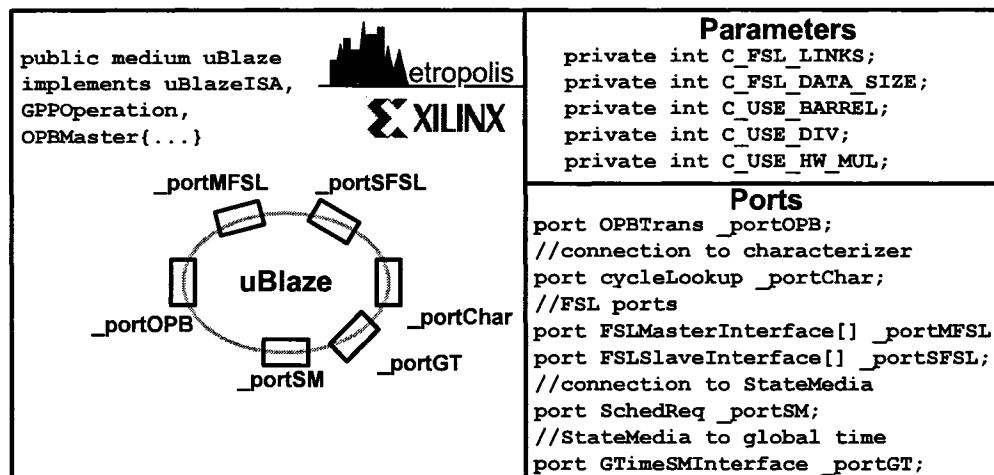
public medium uBlaze implements uBlazeISA, GPPOperation, OPBMaster{...}

etropolis

XILINX

_portMFSL

_portSFSL

uBlaze

_portOPB

_portChar

_portSM

_portGT

Parameters

private int C_FSL_LINKS;
private int C_FSL_DATA_SIZE;
private int C_USE_BARREL;
private int C_USE_DIV;
private int C_USE_HW_MUL;

Ports

port OPBTrans _portOPB;
//connection to characterizer
port cycleLookup _portChar;
//FSL ports
port FSLMasterInterface[] _portMFSL
port FSLSlaveInterface[] _portSFSL;
//connection to StateMedia
port SchedReq _portSM;
//StateMedia to global time
port GTimeSMInterface _portGT;